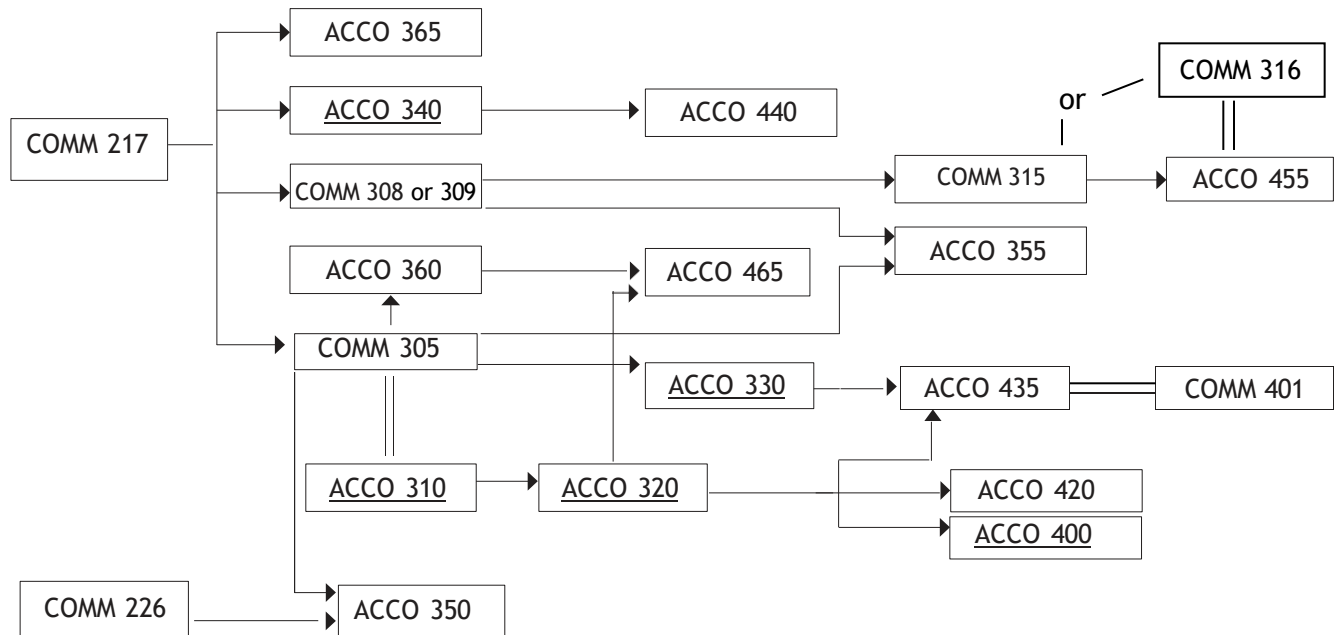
COMM 217

ACCO 365

ACCO 340

ACCO 440

COMM 308 or 309

COMM 315

or

COMM 316

ACCO 455

ACCO 355

ACCO 360

ACCO 465

COMM 305

ACCO 330

ACCO 435

COMM 401

ACCO 310

ACCO 320

ACCO 420

ACCO 400

COMM 226

ACCO 350